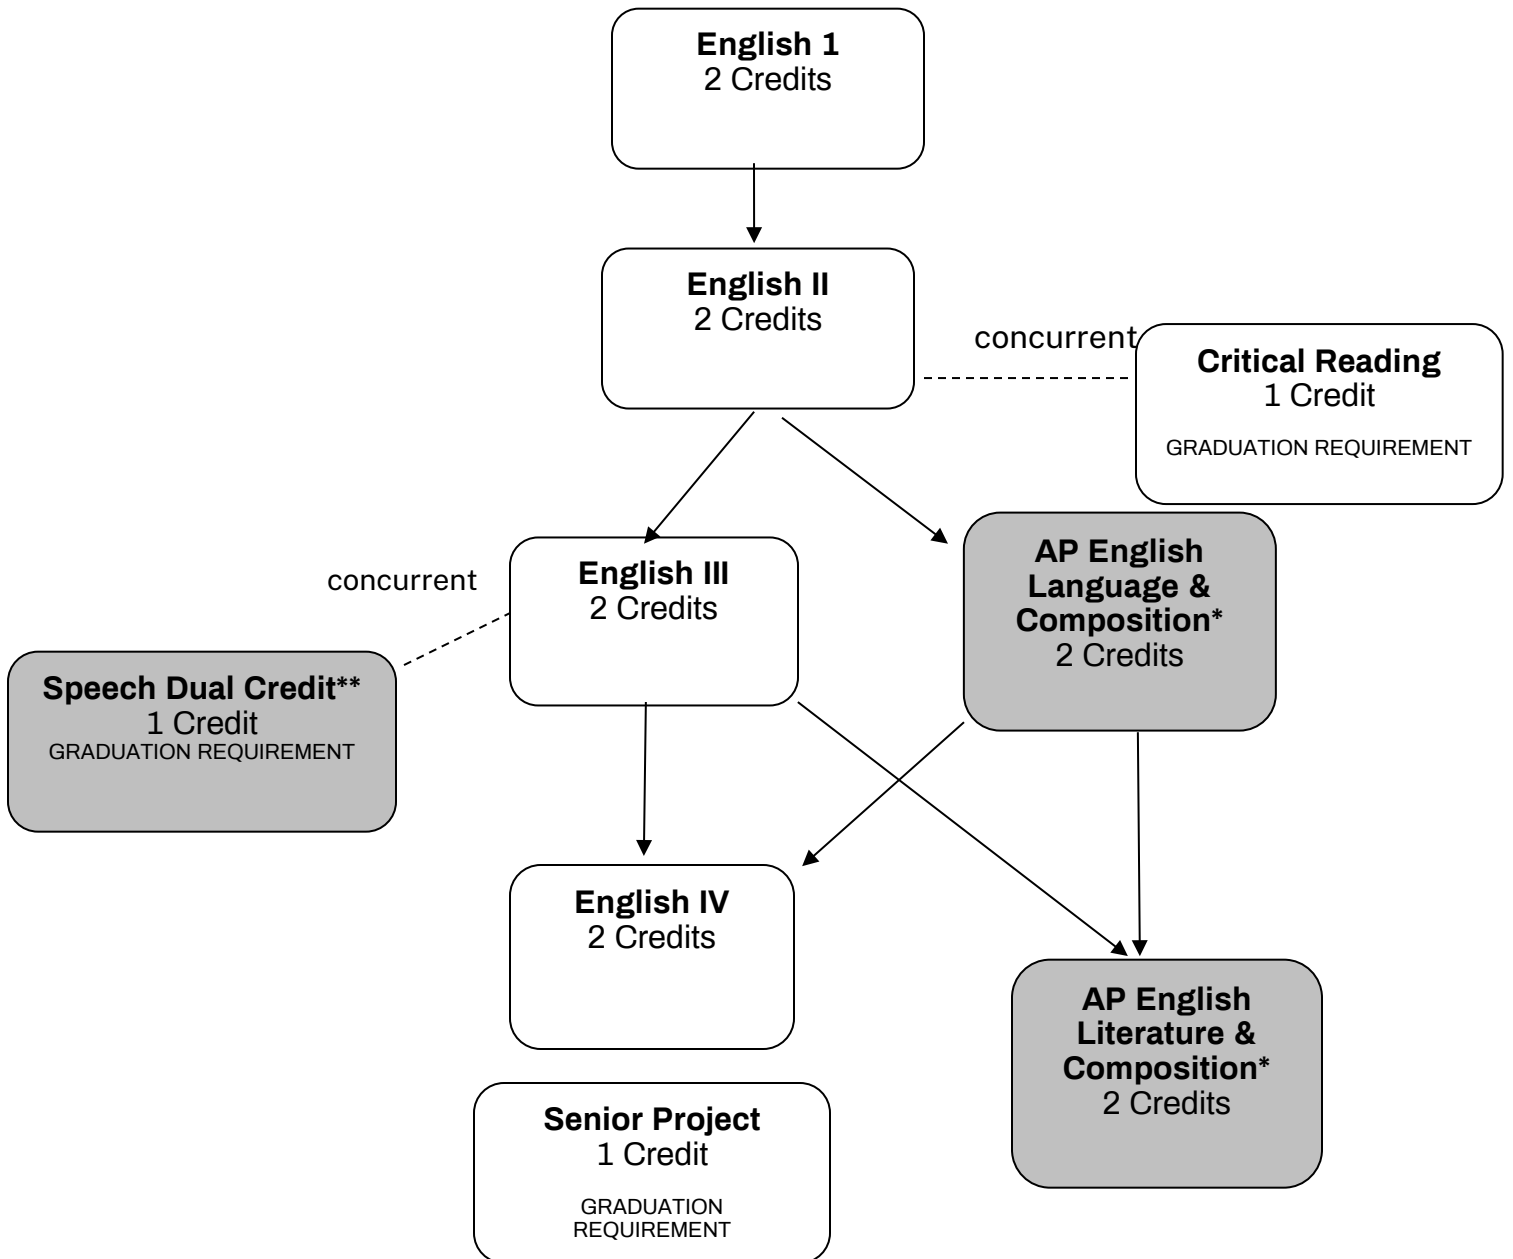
**English 1**
2 Credits

**English II**
2 Credits

concurrent

**Critical Reading**
1 Credit
GRADUATION REQUIREMENT

concurrent

**English III**
2 Credits

**AP English Language & Composition***
2 Credits

**Speech Dual Credit****
1 Credit
GRADUATION REQUIREMENT

**English IV**
2 Credits

**AP English Literature & Composition***
2 Credits

**Senior Project**
1 Credit
GRADUATION REQUIREMENT